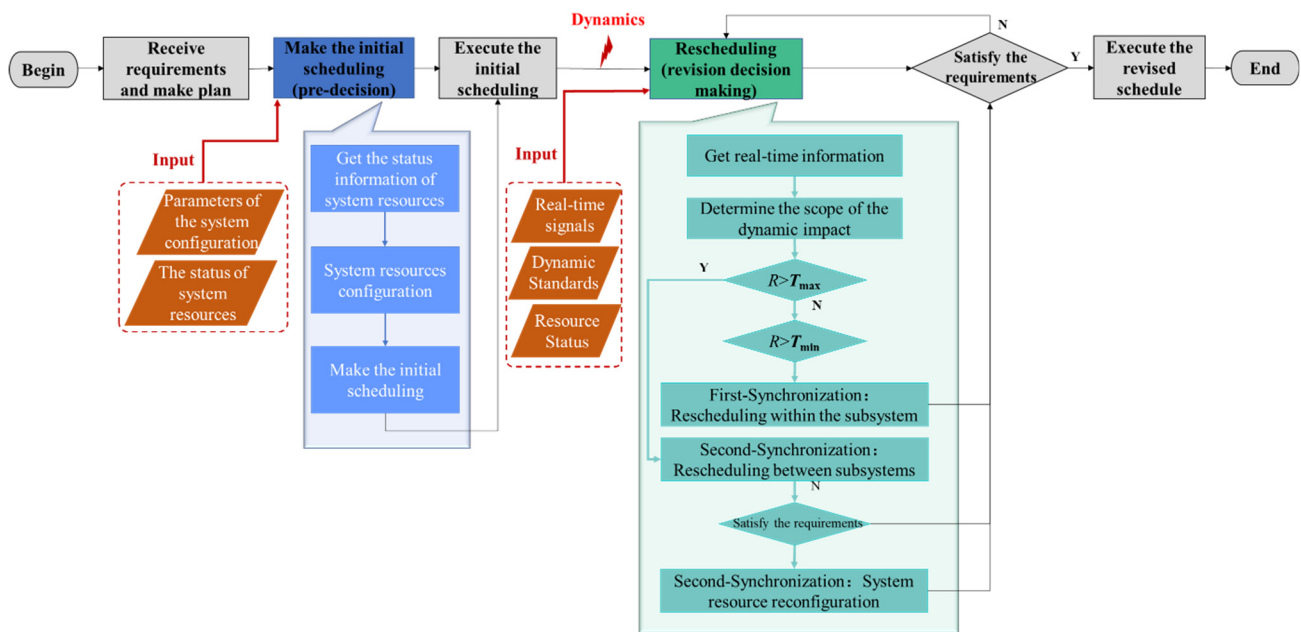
Begin

Receive requirements and make plan

Make the initial scheduling (pre-decision)

Execute the initial scheduling

Dynamics

Rescheduling (revision decision making)

N

Satisfy the requirements

Y

Execute the revised schedule

End

Input

Parameters of the system configuration

The status of system resources

Get the status information of system resources

System resources configuration

Make the initial scheduling

Input

Real-time signals

Dynamic Standards

Resource Status

Get real-time information

Determine the scope of the dynamic impact

Y

$R > T_{max}$

N

$R > T_{min}$

First-Synchronization：Rescheduling within the subsystem

Second-Synchronization：Rescheduling between subsystems

N

Satisfy the requirements

Second-Synchronization：System resource reconfiguration